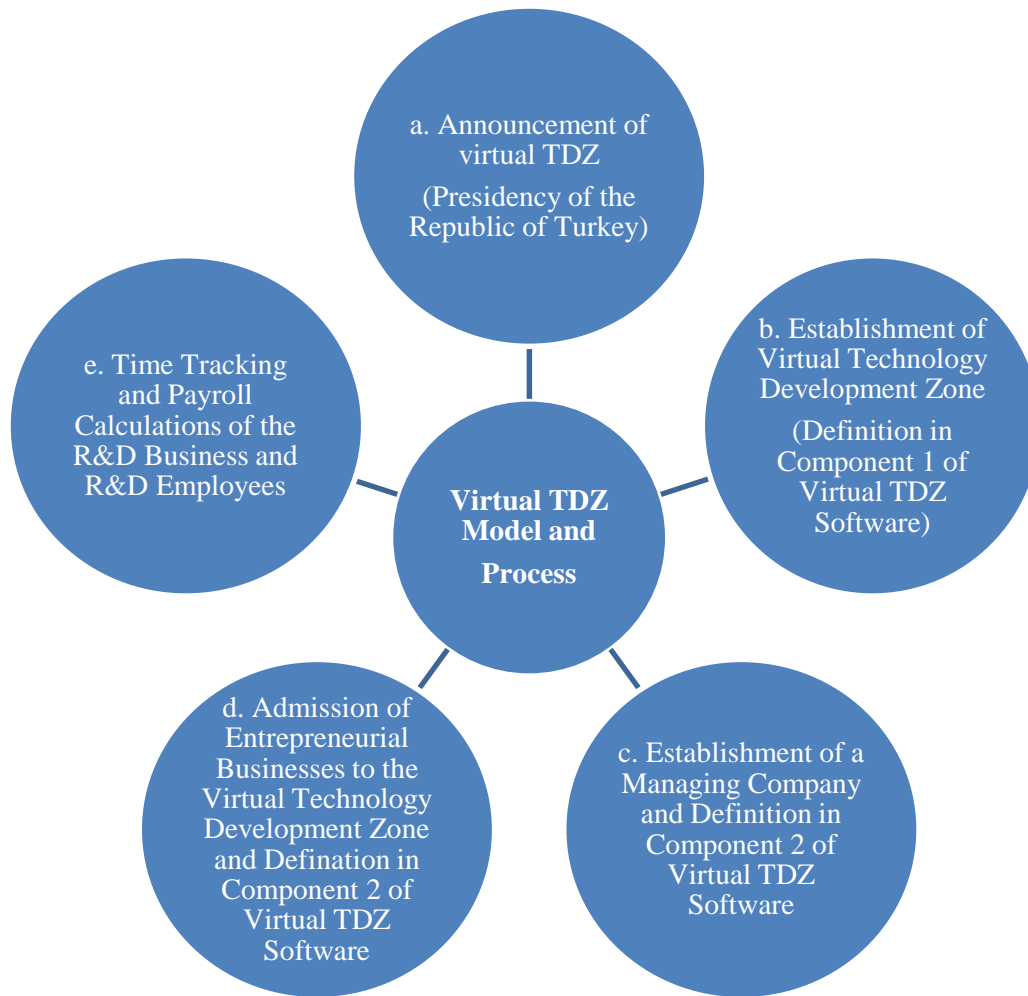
a. Announcement of virtual TDZ

(Presidency of the Republic of Turkey)

b. Establishment of Virtual Technology Development Zone

(Definition in Component 1 of Virtual TDZ Software)

c. Establishment of a Managing Company and Definition in Component 2 of Virtual TDZ Software

d. Admission of Entrepreneurial Businesses to the Virtual Technology Development Zone and Defination in Component 2 of Virtual TDZ Software

e. Time Tracking and Payroll Calculations of the R&D Business and R&D Employees

Virtual TDZ Model and Process